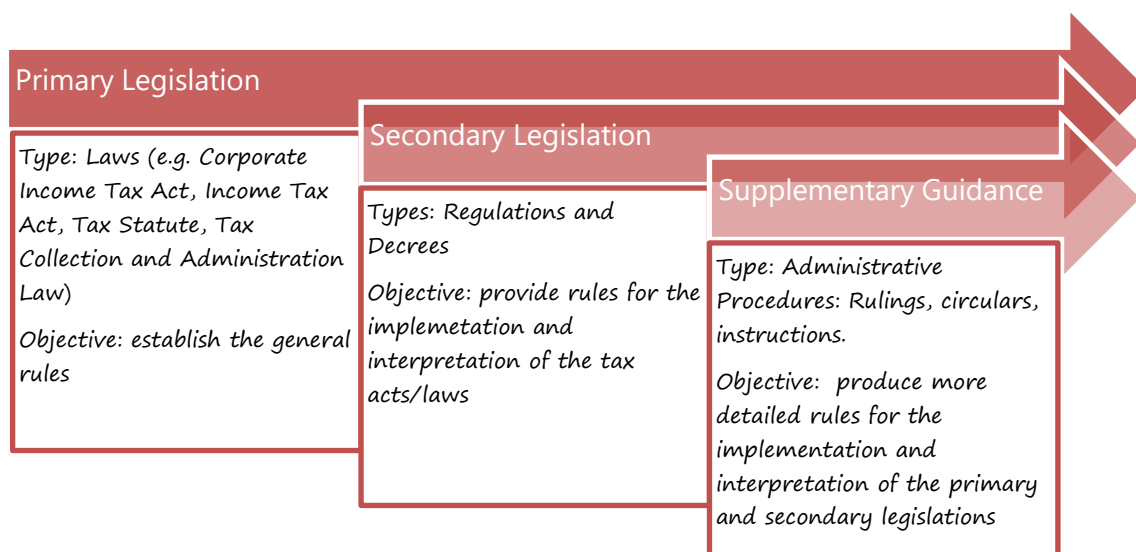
Primary Legislation

Type: Laws (e.g. Corporate Income Tax Act, Income Tax Act, Tax Statute, Tax Collection and Administration Law)

Objective: establish the general rules

Secondary Legislation

Types: Regulations and Decrees

Objective: provide rules for the implemetation and interpretation of the tax acts/laws

Supplementary Guidance

Type: Administrative Procedures: Rulings, circulars, instructions.

Objective: produce more detailed rules for the implementation and interpretation of the primary and secondary legislations